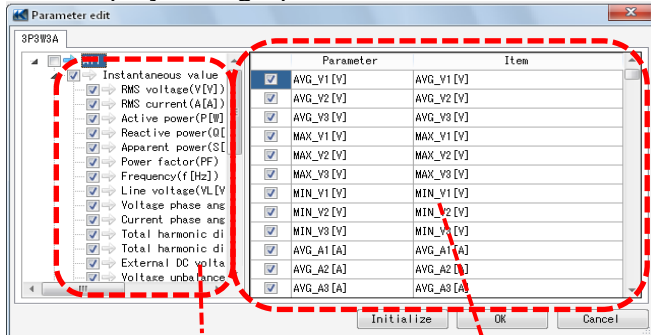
Parameter edit

3P3W3A

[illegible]
Instantaneous value
RMS voltage(V[V])
RMS current(A[A])
Active power(P[W]
Reactive power(Q[
Apparent power(S[
Power factor(PF)
Frequency(f[Hz])
Line voltage(VL[V
Voltage phase ang
Current phase ang
Total harmonic di
Total harmonic di
External DC volta
Voltage unbalance

| | Parameter | Item |
|---|---|---|
| ☑ | AVG_V1[V] | AVG_V1[V] |
| ☑ | AVG_V2[V] | AVG_V2[V] |
| ☑ | AVG_V3[V] | AVG_V3[V] |
| ☑ | MAX_V1[V] | MAX_V1[V] |
| ☑ | MAX_V2[V] | MAX_V2[V] |
| ☑ | MAX_V3[V] | MAX_V3[V] |
| ☑ | MIN_V1[V] | MIN_V1[V] |
| ☑ | MIN_V2[V] | MIN_V2[V] |
| ☑ | MIN_V3[V] | MIN_V3[V] |
| ☑ | AVG_A1[A] | AVG_A1[A] |
| ☑ | AVG_A2[A] | AVG_A2[A] |
| ☑ | AVG_A3[A] | AVG_A3[A] |

Initialize
OK
Cancel